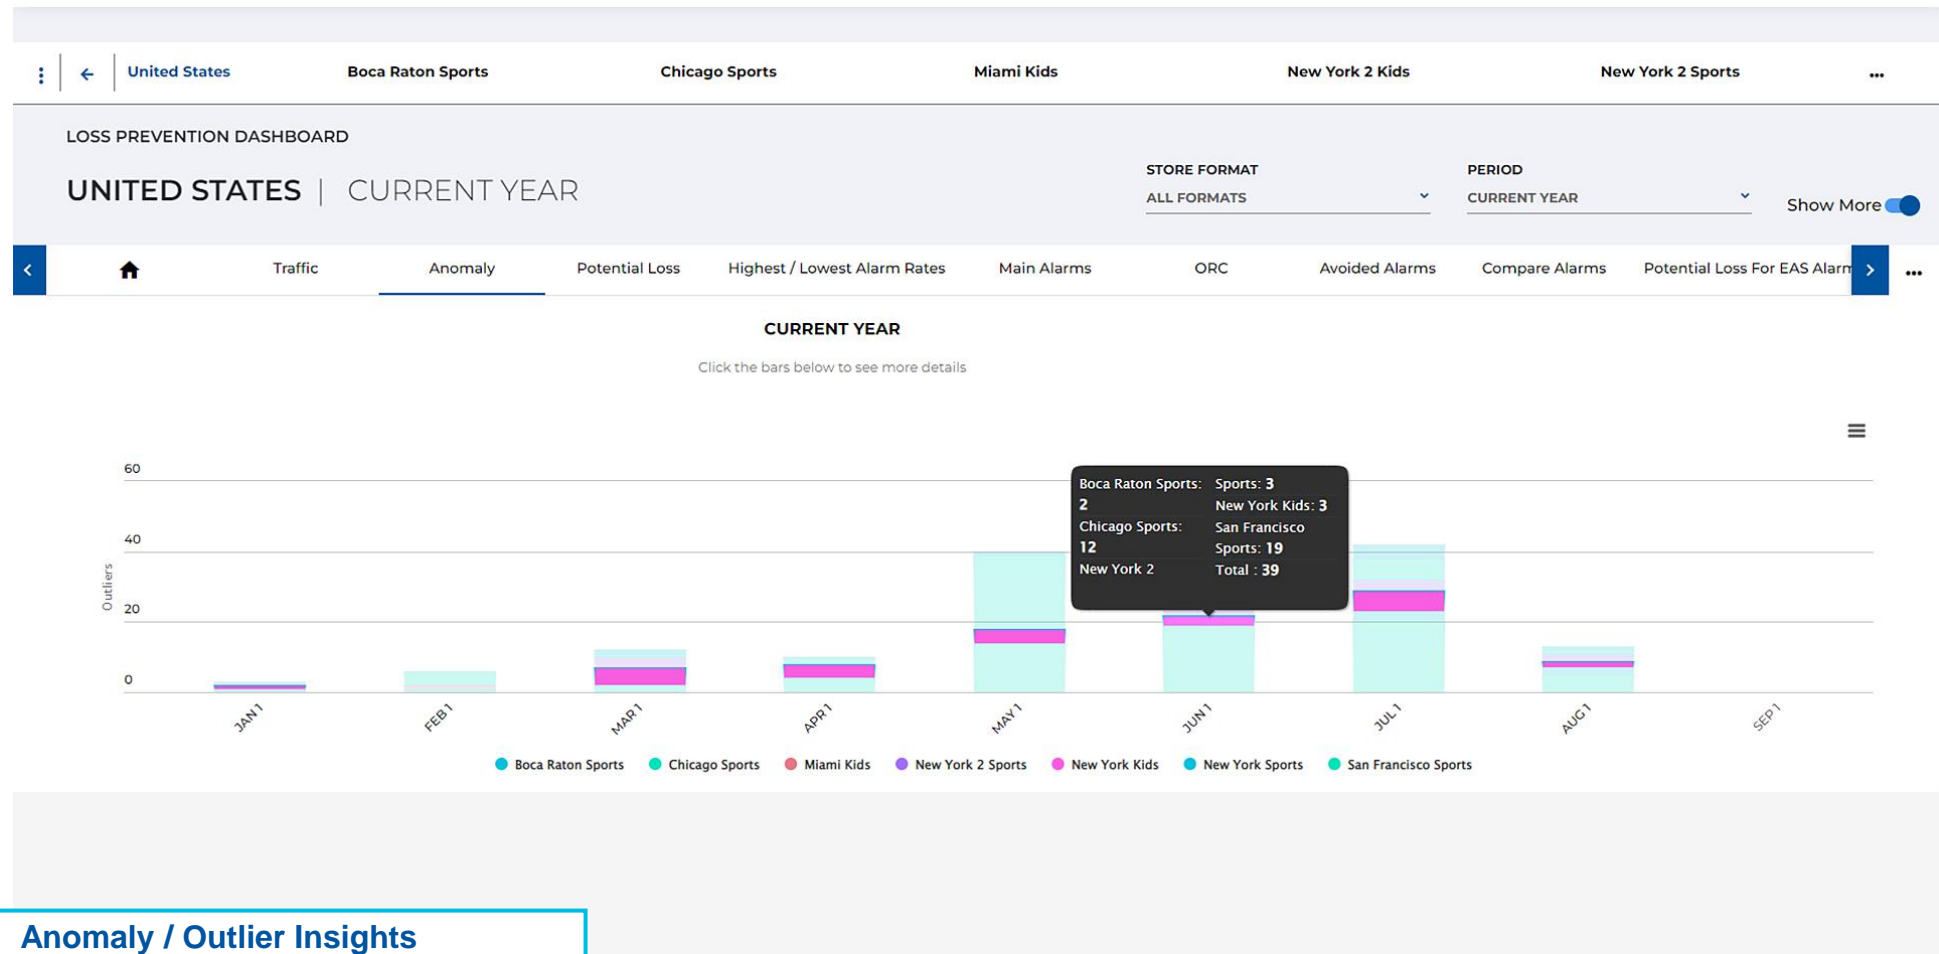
United States Boca Raton Sports Chicago Sports Miami Kids New York 2 Kids New York 2 Sports ...

LOSS PREVENTION DASHBOARD

UNITED STATES | CURRENT YEAR

STORE FORMAT
ALL FORMATS

PERIOD
CURRENT YEAR

Show More

Traffic Anomaly Potential Loss Highest / Lowest Alarm Rates Main Alarms ORC Avoided Alarms Compare Alarms Potential Loss For EAS Alarm

CURRENT YEAR

Click the bars below to see more details

Boca Raton Sports: 2
Chicago Sports: 12
New York 2 Sports: 3
New York Kids: 3
San Francisco Sports: 19
Total : 39

60
40
20
0
Outliers

JAN 1 FEB 1 MAR 1 APR 1 MAY 1 JUN 1 JUL 1 AUG 1 SEP 1

Boca Raton Sports Chicago Sports Miami Kids New York 2 Sports New York Kids New York Sports San Francisco Sports

Anomaly / Outlier Insights